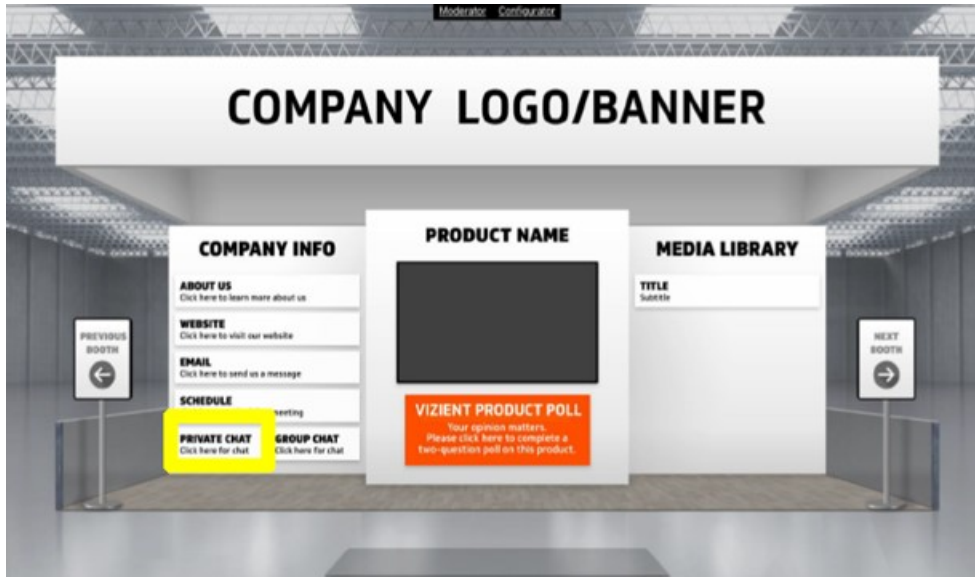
Moderator Configurator

COMPANY LOGO/BANNER

PREVIOUS BOOTH

COMPANY INFO

ABOUT US
Click here to learn more about us

WEBSITE
Click here to visit our website

EMAIL
Click here to send us a message

SCHEDULE
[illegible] meeting

PRIVATE CHAT
Click here for chat

GROUP CHAT
Click here for chat

PRODUCT NAME

VIZIENT PRODUCT POLL
Your opinion matters.
Please click here to complete a two-question poll on this product.

MEDIA LIBRARY

TITLE
Subtitle

NEXT BOOTH